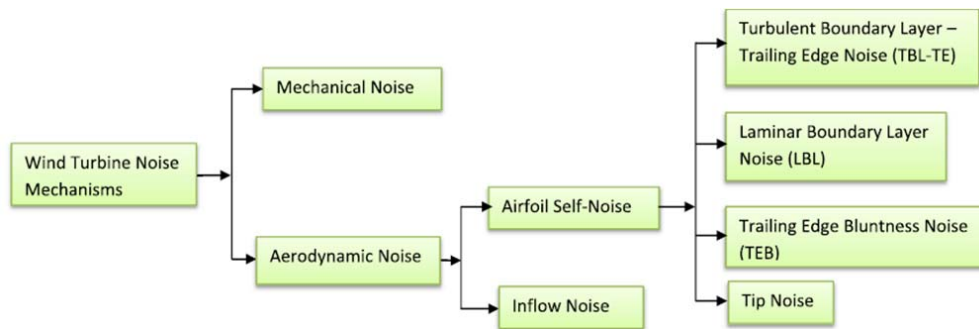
Wind Turbine Noise Mechanisms

Mechanical Noise

Aerodynamic Noise

Airfoil Self-Noise

Inflow Noise

Turbulent Boundary Layer – Trailing Edge Noise (TBL-TE)

Laminar Boundary Layer Noise (LBL)

Trailing Edge Bluntness Noise (TEB)

Tip Noise